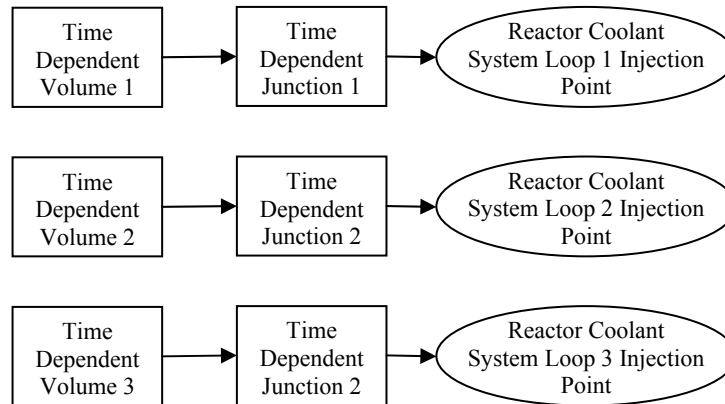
Time Dependent Volume 1

Time Dependent Junction 1

Reactor Coolant System Loop 1 Injection Point

Time Dependent Volume 2

Time Dependent Junction 2

Reactor Coolant System Loop 2 Injection Point

Time Dependent Volume 3

Time Dependent Junction 2

Reactor Coolant System Loop 3 Injection Point